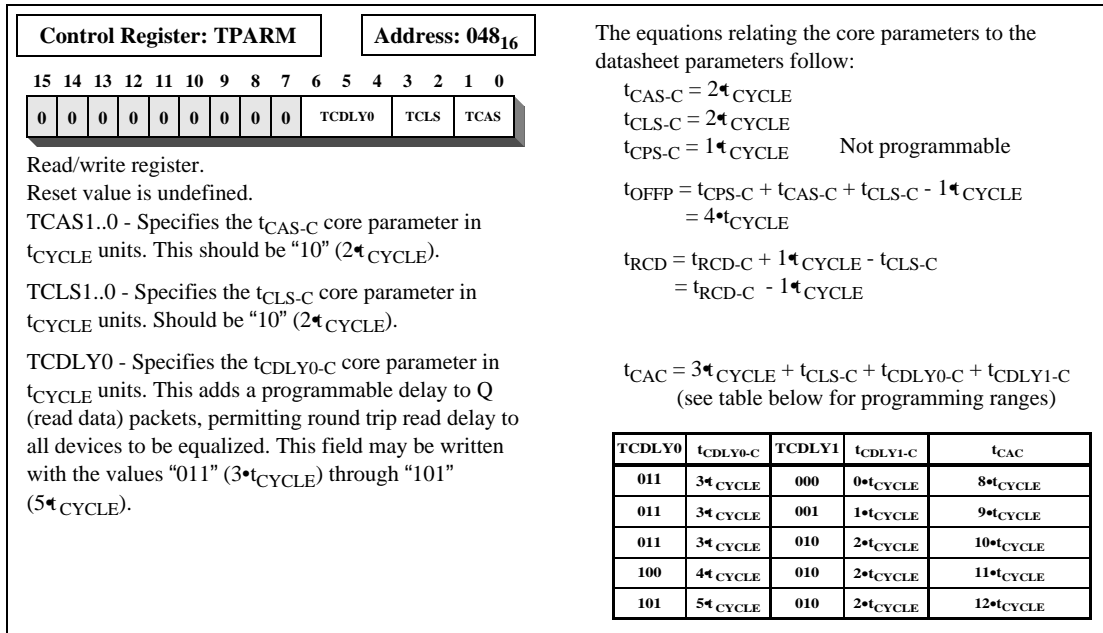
Control Register: TPARM

Address: $048_{16}$

| 15 | 14 | 13 | 12 | 11 | 10 | 9 | 8 | 7 | 6 5 4 | 3 2 | 1 0 |
|---|---|---|---|---|---|---|---|---|---|---|---|
| 0 | 0 | 0 | 0 | 0 | 0 | 0 | 0 | 0 | TCDLY0 | TCLS | TCAS |

Read/write register.
Reset value is undefined.
TCAS1..0 - Specifies the $t_{CAS-C}$ core parameter in $t_{CYCLE}$ units. This should be "10" ($2 \cdot t_{CYCLE}$).

TCLS1..0 - Specifies the $t_{CLS-C}$ core parameter in $t_{CYCLE}$ units. Should be "10" ($2 \cdot t_{CYCLE}$).

TCDLY0 - Specifies the $t_{CDLY0-C}$ core parameter in $t_{CYCLE}$ units. This adds a programmable delay to Q (read data) packets, permitting round trip read delay to all devices to be equalized. This field may be written with the values "011" ($3 \cdot t_{CYCLE}$) through "101" ($5 \cdot t_{CYCLE}$).

The equations relating the core parameters to the datasheet parameters follow:

$t_{CAS-C} = 2 \cdot t_{CYCLE}$
$t_{CLS-C} = 2 \cdot t_{CYCLE}$
$t_{CPS-C} = 1 \cdot t_{CYCLE}$ Not programmable

$t_{OFFP} = t_{CPS-C} + t_{CAS-C} + t_{CLS-C} - 1 \cdot t_{CYCLE}$
$= 4 \cdot t_{CYCLE}$

$t_{RCD} = t_{RCD-C} + 1 \cdot t_{CYCLE} - t_{CLS-C}$
$= t_{RCD-C} - 1 \cdot t_{CYCLE}$

$t_{CAC} = 3 \cdot t_{CYCLE} + t_{CLS-C} + t_{CDLY0-C} + t_{CDLY1-C}$
(see table below for programming ranges)

| TCDLY0 | $t_{CDLY0-C}$ | TCDLY1 | $t_{CDLY1-C}$ | $t_{CAC}$ |
|---|---|---|---|---|
| 011 | $3 \cdot t_{CYCLE}$ | 000 | $0 \cdot t_{CYCLE}$ | $8 \cdot t_{CYCLE}$ |
| 011 | $3 \cdot t_{CYCLE}$ | 001 | $1 \cdot t_{CYCLE}$ | $9 \cdot t_{CYCLE}$ |
| 011 | $3 \cdot t_{CYCLE}$ | 010 | $2 \cdot t_{CYCLE}$ | $10 \cdot t_{CYCLE}$ |
| 100 | $4 \cdot t_{CYCLE}$ | 010 | $2 \cdot t_{CYCLE}$ | $11 \cdot t_{CYCLE}$ |
| 101 | $5 \cdot t_{CYCLE}$ | 010 | $2 \cdot t_{CYCLE}$ | $12 \cdot t_{CYCLE}$ |